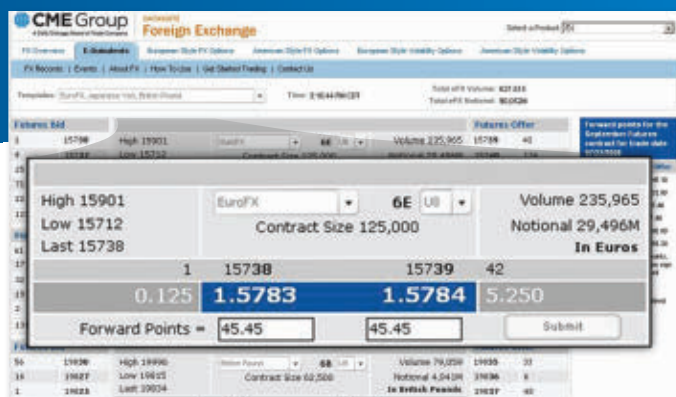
CME Group

Foreign Exchange

Select a Product

FX Overview | E-Quicktrade | European Style FX Options | American Style FX Options | European Style Volatility Options | American Style Volatility Options

FX Records | Events | About FX | How To Use | Get Started Trading | Contact Us

Templates: EuroFX, Japanese Yen, British Pound

Time:

Total eFX Volume:

Total eFX Notional:

Futures Bid

Futures Offer

Forward points for the September futures contract for trade date

High 15901

Low 15712

Last 15738

EuroFX

6E

U8

Volume 235,965

Contract Size 125,000

Notional 29,496M

In Euros

| 1 | 15738 | 15739 | 42 |
|---|---|---|---|
| 0.125 | 1.5783 | 1.5784 | 5.250 |

Forward Points = 45.45

45.45

Submit

| 56 | 19830 | High 19990 | British Pound | 6B | U8 | Volume 79,059 | 19835 | 33 |
|---|---|---|---|---|---|---|---|---|
| 1 | 19827 | Low 19815 | | Contract Size 62,500 | | Notional 4,041M | 19836 | 6 |
| 1 | 19825 | Last 19834 | | | | In British Pounds | 19837 | 40 |